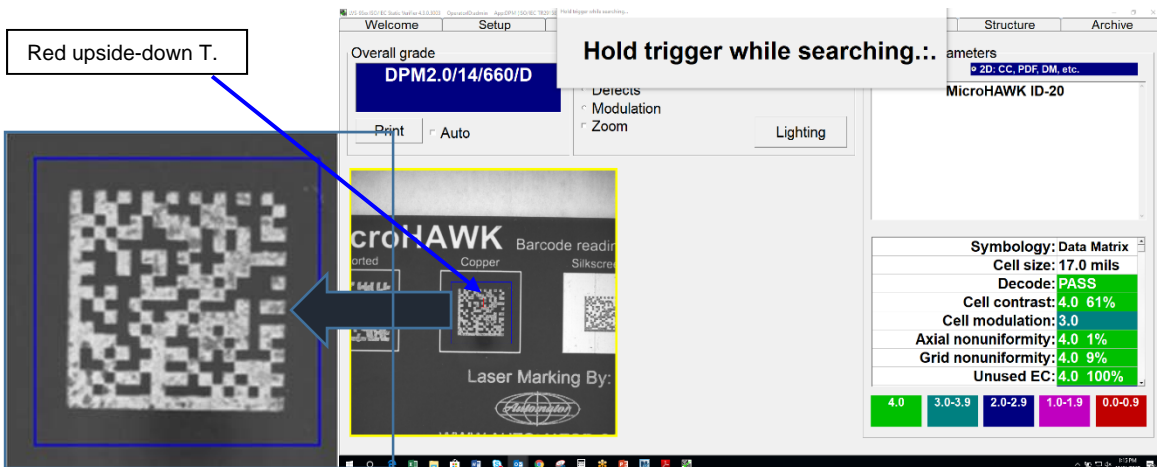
Red upside-down T.

Hold trigger while searching.:.

Welcome | Setup | Structure | Archive

Overall grade

DPM2.0/14/660/D

Print

Auto

Defects

Modulation

Zoom

Lighting

ameters

2D: CC, PDF, DM, etc.

MicroHAWK ID-20

croHAWK Barcode readin

orted Copper Silkscre

Laser Marking By:

| | |
|---|---|
| Symbology: | Data Matrix |
| Cell size: | 17.0 mils |
| Decode: | PASS |
| Cell contrast: | 4.0 61% |
| Cell modulation: | 3.0 |
| Axial nonuniformity: | 4.0 1% |
| Grid nonuniformity: | 4.0 9% |
| Unused EC: | 4.0 100% |

4.0 | 3.0-3.9 | 2.0-2.9 | 1.0-1.9 | 0.0-0.9